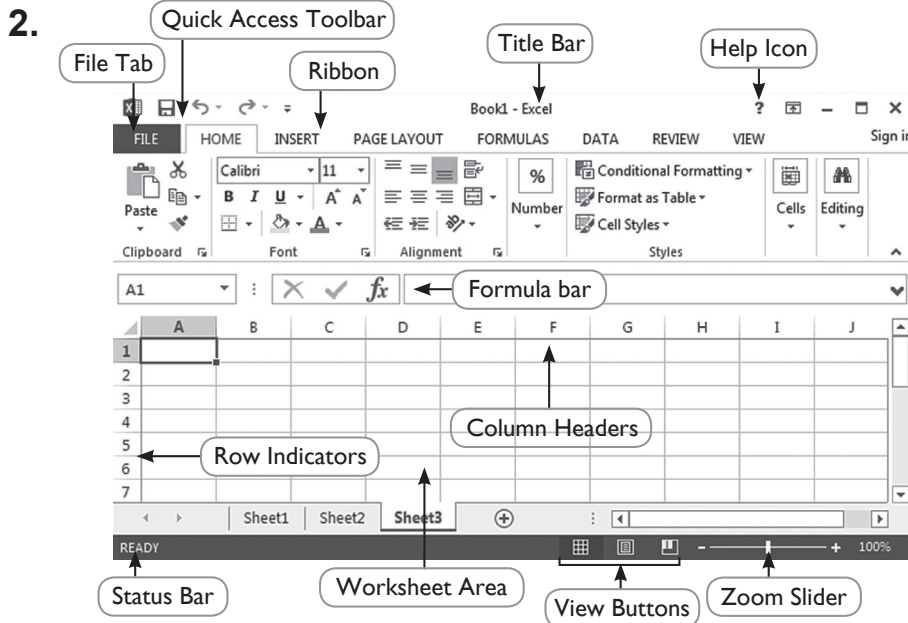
2.

Quick Access Toolbar

File Tab

Title Bar

Help Icon

Ribbon

Book1 - Excel

? – ×

FILE HOME INSERT PAGE LAYOUT FORMULAS DATA REVIEW VIEW Sign in

Paste

Calibri 11

B I U A A

%

Number

Conditional Formatting

Format as Table

Cell Styles

Cells

Editing

Clipboard

Font

Alignment

Styles

A1

$fx$

Formula bar

| | A | B | C | D | E | F | G | H | I | J |
|---|---|---|---|---|---|---|---|---|---|---|
| 1 | | | | | | | | | | |
| 2 | | | | | | | | | | |
| 3 | | | | | | | | | | |
| 4 | | | | | | | | | | |
| 5 | | | | | | | | | | |
| 6 | | | | | | | | | | |
| 7 | | | | | | | | | | |

Column Headers

Row Indicators

Sheet1 Sheet2 Sheet3

READY

100%

Status Bar

Worksheet Area

View Buttons

Zoom Slider